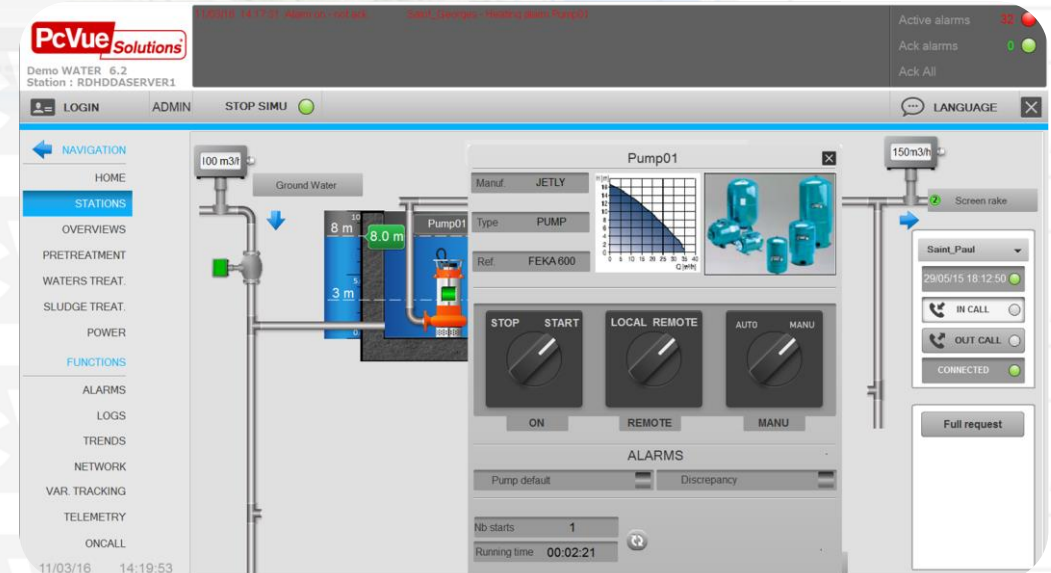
PcVue Solutions
Demo WATER 6.2
Station : RDHDDASERVER1

11/03/16 14:17:31 Alarm on - not ack Saint_Georges - Holding alarm Pump01

Active alarms 32
Ack alarms 0
Ack All

LOGIN
ADMIN
STOP SIMU
LANGUAGE

NAVIGATION
HOME
STATIONS
OVERVIEWS
PRETREATMENT
WATERS TREAT.
SLUDGE TREAT.
POWER
FUNCTIONS
ALARMS
LOGS
TRENDS
NETWORK
VAR. TRACKING
TELEMETRY
ONCALL
11/03/16 14:19:53

100 m3/h
Ground Water
10
8 m
8.0 m
3 m
0
Pump01

Pump01
Manuf. JETLY
Type PUMP
Ref. FEKA 600
H [m]
Q [m3/h]

STOP START
LOCAL REMOTE
AUTO MANU
ON
REMOTE
MANU

ALARMS
Pump default
Discrepancy

Nb starts 1
Running time 00:02:21

150m3/h
Screen rake
Saint_Paul
29/05/15 18:12:50
IN CALL
OUT CALL
CONNECTED
Full request